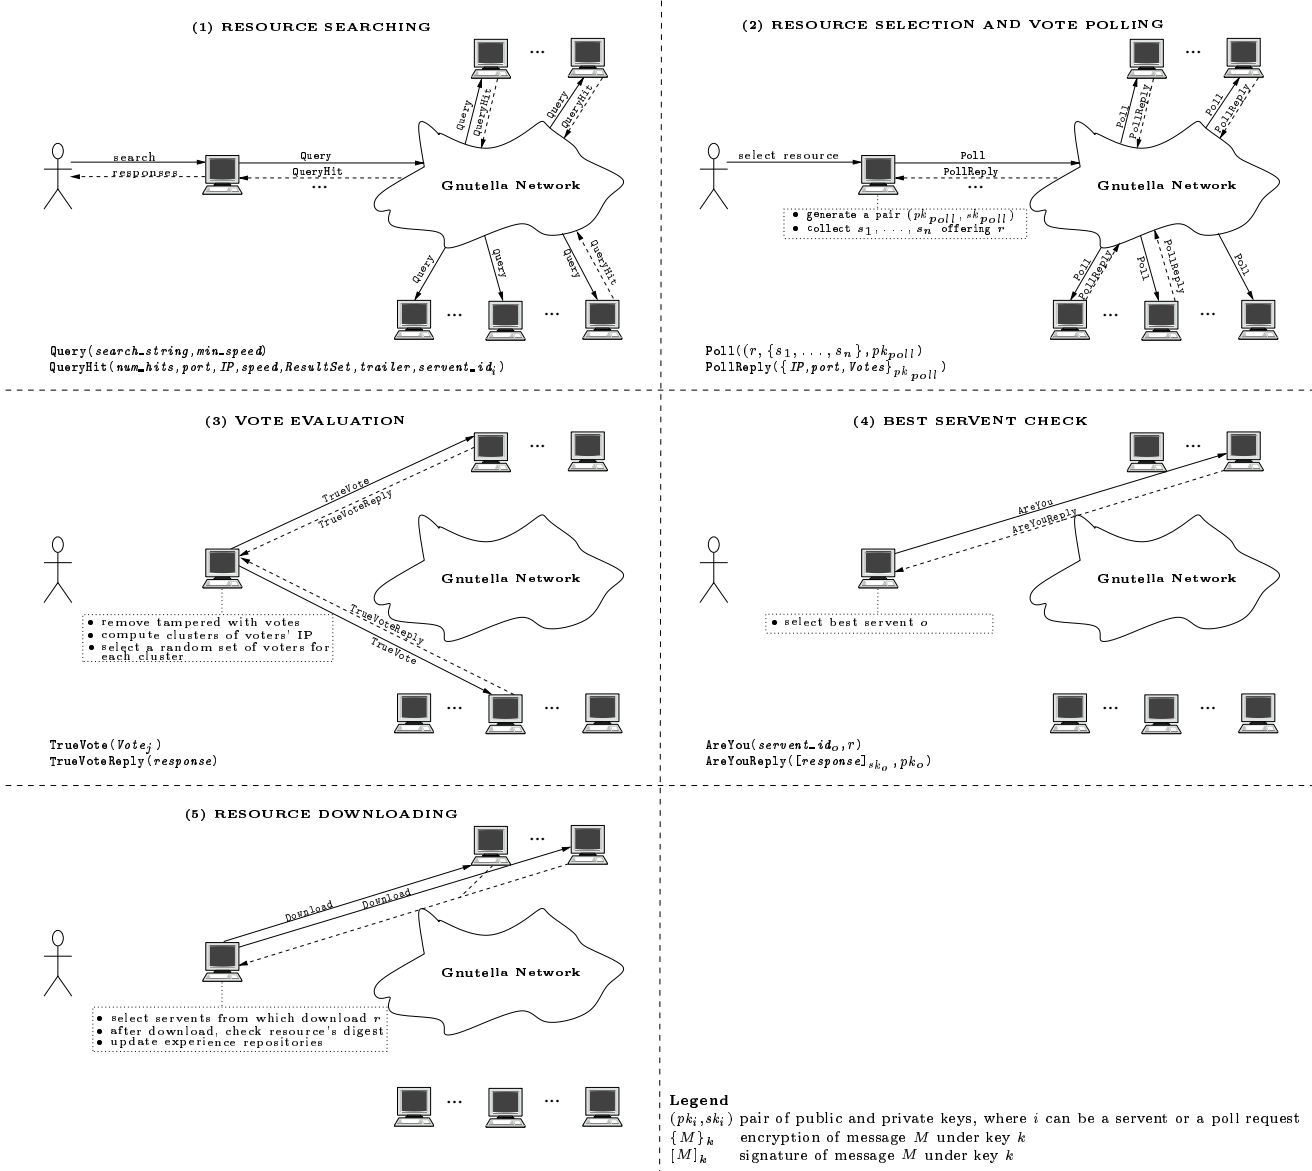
(1) RESOURCE SEARCHING

search
responses
Query
QueryHit
...
Query
QueryHit
Query
QueryHit
...
Gnutella Network
Query
Query
Query
QueryHit
...
...

Query(*search_string*,*min_speed*)
QueryHit(*num_hits*,*port*,*IP*,*speed*,*ResultSet*,*trailer*,*servent_id*$_i$)

(2) RESOURCE SELECTION AND VOTE POLLING

select resource
Poll
PollReply
...
• generate a pair $(pk_{poll}, sk_{poll})$
• collect $s_1, \ldots, s_n$ offering $r$
Poll
PollReply
Poll
PollReply
...
Gnutella Network
Poll
PollReply
Poll
PollReply
Poll
...
...

Poll($(r, \{s_1, \ldots, s_n\}, pk_{poll})$)
PollReply($\{IP, port, Votes\}_{pk_{poll}}$)

(3) VOTE EVALUATION

...
TrueVote
TrueVoteReply
Gnutella Network
TrueVoteReply
TrueVote
• remove tampered with votes
• compute clusters of voters' IP
• select a random set of voters for each cluster
...
...

TrueVote($Vote_j$)
TrueVoteReply(*response*)

(4) BEST SERVENT CHECK

...
AreYou
AreYouReply
Gnutella Network
• select best servent $o$
...
...

AreYou(*servent_id*$_o$,$r$)
AreYouReply($[response]_{sk_o}, pk_o$)

(5) RESOURCE DOWNLOADING

...
Download
Download
Gnutella Network
• select servents from which download $r$
• after download, check resource's digest
• update experience repositories
...
...

Legend
$(pk_i, sk_i)$ pair of public and private keys, where $i$ can be a servent or a poll request
$\{M\}_k$ encryption of message $M$ under key $k$
$[M]_k$ signature of message $M$ under key $k$